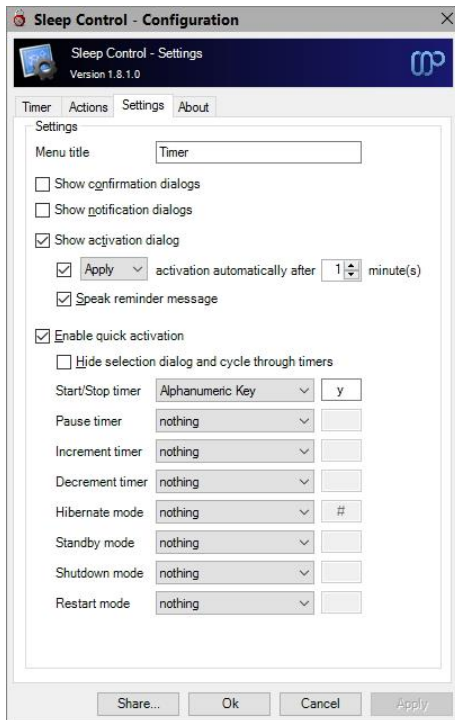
Sleep Control - Configuration

×

Sleep Control - Settings
Version 1.8.1.0

Timer Actions Settings About

Settings

Menu title Timer

Show confirmation dialogs

Show notification dialogs

Show activation dialog

Apply activation automatically after 1 minute(s)

Speak reminder message

Enable quick activation

Hide selection dialog and cycle through timers

| | | |
|---|---|---|
| Start/Stop timer | Alphanumeric Key | y |
| Pause timer | nothing | |
| Increment timer | nothing | |
| Decrement timer | nothing | |
| Hibernate mode | nothing | # |
| Standby mode | nothing | |
| Shutdown mode | nothing | |
| Restart mode | nothing | |

Share... Ok Cancel Apply